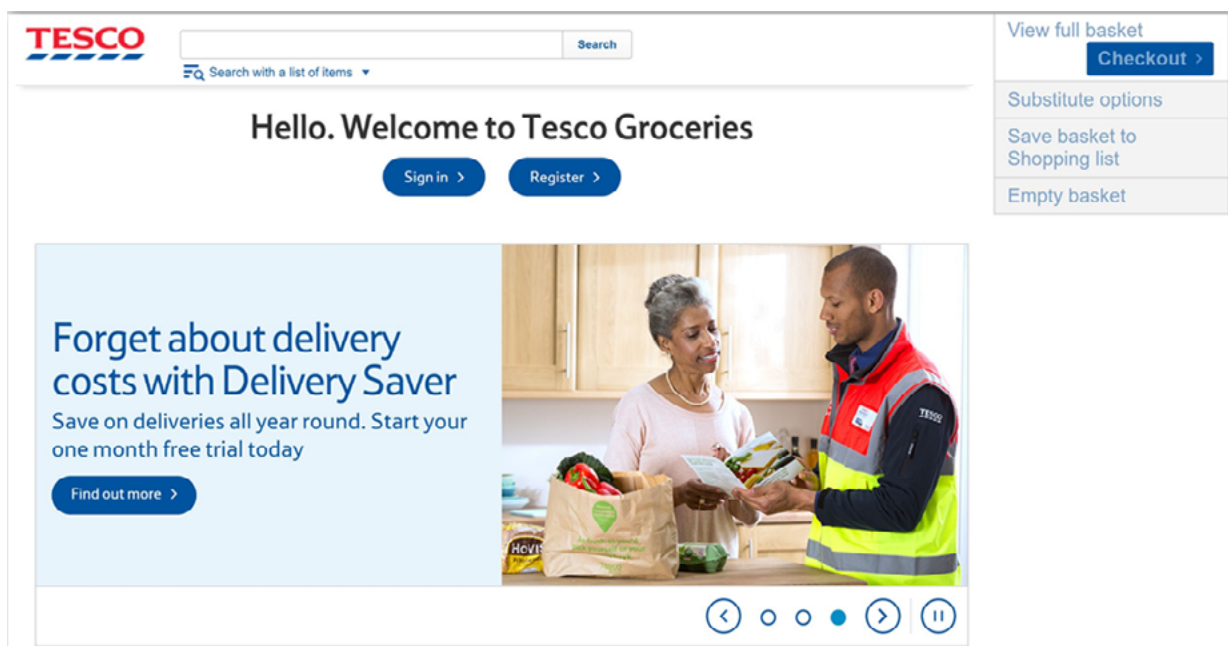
TESCO

Search

Search with a list of items ▾

View full basket

Checkout ›

Substitute options

Save basket to Shopping list

Empty basket

Hello. Welcome to Tesco Groceries

Sign in ›

Register ›

Forget about delivery costs with Delivery Saver

Save on deliveries all year round. Start your one month free trial today

Find out more ›

HOVIS

TESCO